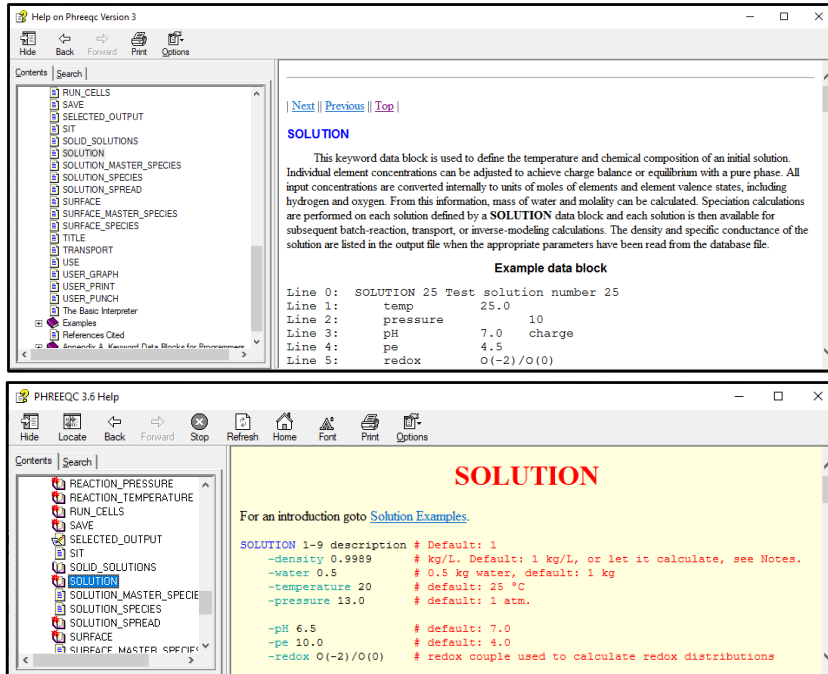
Help on Phreeqc Version 3

Hide Back Forward Print Options

Contents Search

RUN_CELLS
SAVE
SELECTED_OUTPUT
SIT
SOLID_SOLUTIONS
SOLUTION
SOLUTION_MASTER_SPECIES
SOLUTION_SPECIES
SOLUTION_SPREAD
SURFACE
SURFACE_MASTER_SPECIES
SURFACE_SPECIES
TITLE
TRANSPORT
USE
USER_GRAPH
USER_PRINT
USER_PUNCH
The Basic Interpreter
Examples
References Cited
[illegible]

| Next || Previous || Top |

SOLUTION

This keyword data block is used to define the temperature and chemical composition of an initial solution. Individual element concentrations can be adjusted to achieve charge balance or equilibrium with a pure phase. All input concentrations are converted internally to units of moles of elements and element valence states, including hydrogen and oxygen. From this information, mass of water and molality can be calculated. Speciation calculations are performed on each solution defined by a SOLUTION data block and each solution is then available for subsequent batch-reaction, transport, or inverse-modeling calculations. The density and specific conductance of the solution are listed in the output file when the appropriate parameters have been read from the database file.

Example data block

Line 0: SOLUTION 25 Test solution number 25
Line 1: temp 25.0
Line 2: pressure 10
Line 3: pH 7.0 charge
Line 4: pe 4.5
Line 5: redox O(-2)/O(0)

PHREEQC 3.6 Help

Hide Locate Back Forward Stop Refresh Home Font Print Options

Contents Search

REACTION_PRESSURE
REACTION_TEMPERATURE
RUN_CELLS
SAVE
SELECTED_OUTPUT
SIT
SOLID_SOLUTIONS
SOLUTION
SOLUTION_MASTER_SPECIE
SOLUTION_SPECIES
SOLUTION_SPREAD
SURFACE
SURFACE_MASTER_SPECIE

SOLUTION

For an introduction goto Solution Examples.

SOLUTION 1-9 description # Default: 1
-density 0.9989 # kg/L. Default: 1 kg/L, or let it calculate, see Notes.
-water 0.5 # 0.5 kg water, default: 1 kg
-temperature 20 # default: 25 °C
-pressure 13.0 # default: 1 atm.

-pH 6.5 # default: 7.0
-pe 10.0 # default: 4.0
-redox O(-2)/O(0) # redox couple used to calculate redox distributions